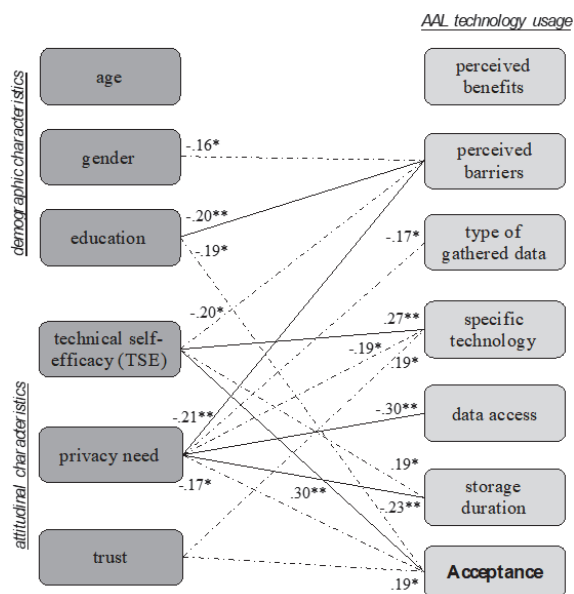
AAL technology usage

demographic characteristics

age

gender

education

attitudinal characteristics

technical self-efficacy (TSE)

privacy need

trust

perceived benefits

perceived barriers

type of gathered data

specific technology

data access

storage duration

Acceptance

-.16*

-.20**

-.19*

-.17*

-.20*

.27**

-.19*

.19*

-.21**

-.30**

-.17*

.30**

.19*

-.23**

.19*